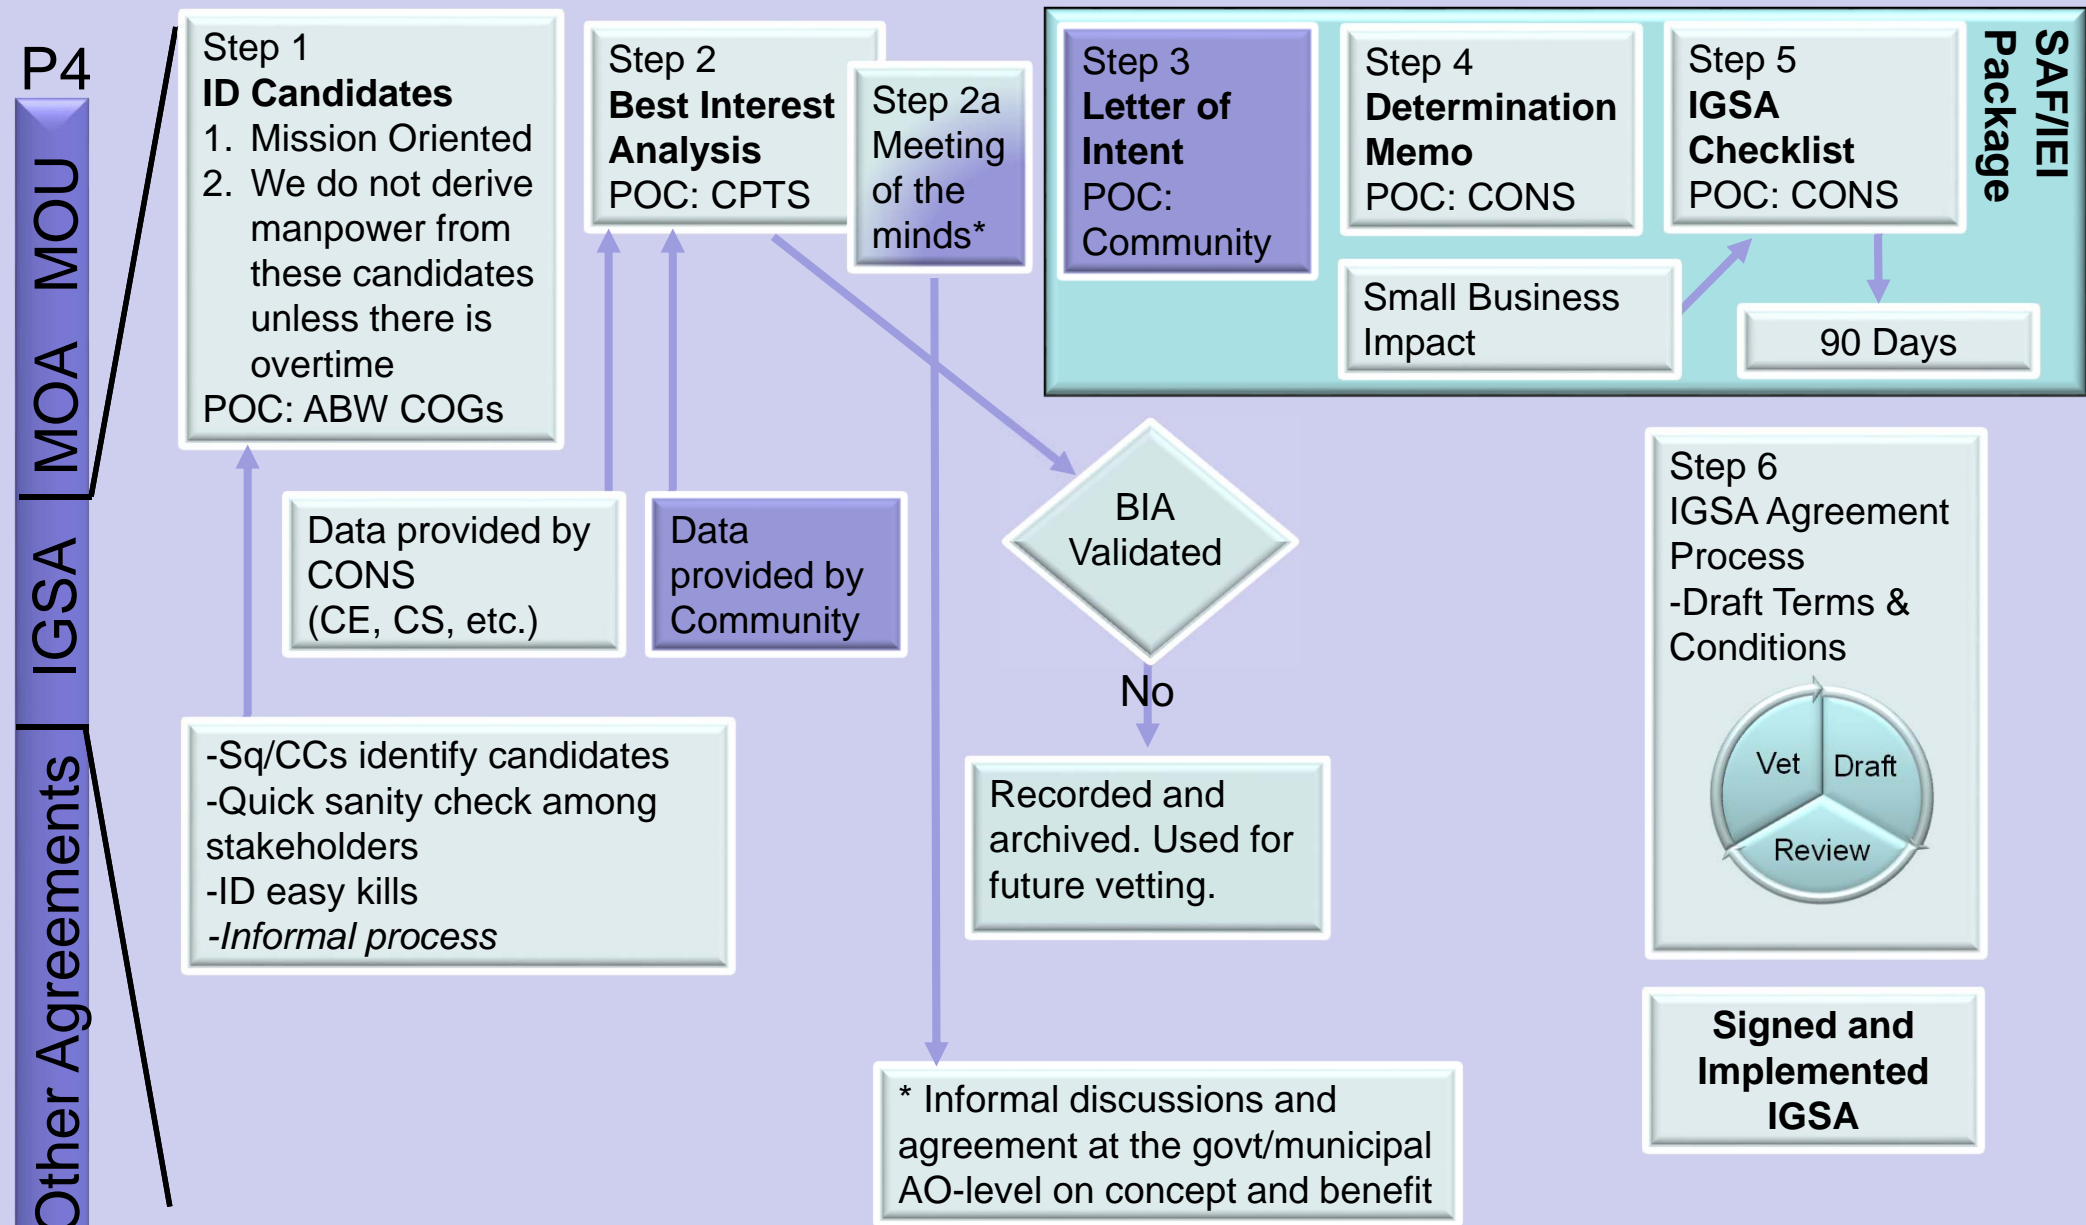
P4

MOU

MOA

IGSA

Other Agreements

Step 1
**ID Candidates**
1. Mission Oriented
2. We do not derive manpower from these candidates unless there is overtime
POC: ABW COGs

Step 2
**Best Interest Analysis**
POC: CPTS

Step 2a
Meeting of the minds*

Step 3
**Letter of Intent**
POC: Community

Step 4
**Determination Memo**
POC: CONS

Step 5
**IGSA Checklist**
POC: CONS

**SAF/IEI Package**

Small Business Impact

90 Days

Data provided by CONS (CE, CS, etc.)

Data provided by Community

BIA Validated

No

Recorded and archived. Used for future vetting.

Step 6
IGSA Agreement Process
-Draft Terms & Conditions

Vet

Draft

Review

-Sq/CCs identify candidates
-Quick sanity check among stakeholders
-ID easy kills
*-Informal process*

* Informal discussions and agreement at the govt/municipal AO-level on concept and benefit

**Signed and Implemented IGSA**